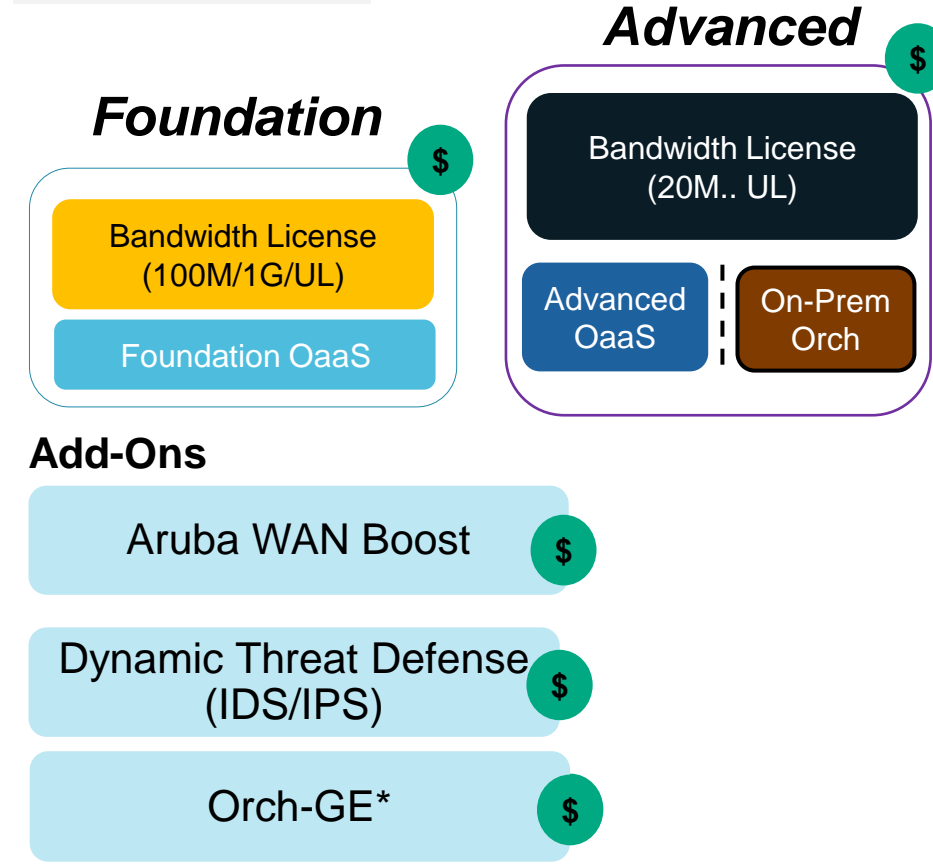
Foundation

$

Bandwidth License (100M/1G/UL)

Foundation OaaS

Advanced

$

Bandwidth License (20M.. UL)

Advanced OaaS

On-Prem Orch

Add-Ons

Aruba WAN Boost

$

Dynamic Threat Defense (IDS/IPS)

$

Orch-GE*

$